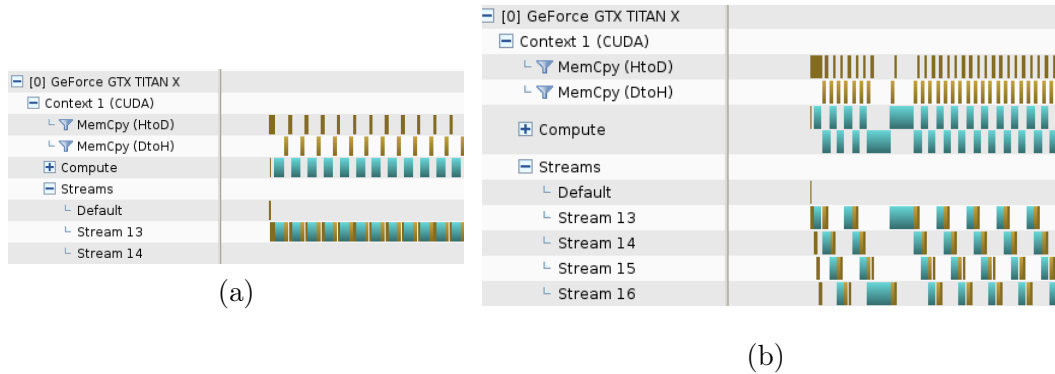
[0] GeForce GTX TITAN X
Context 1 (CUDA)
MemCpy (HtoD)
MemCpy (DtoH)
Compute
Streams
Default
Stream 13
Stream 14

(a)

[0] GeForce GTX TITAN X
Context 1 (CUDA)
MemCpy (HtoD)
MemCpy (DtoH)
Compute
Streams
Default
Stream 13
Stream 14
Stream 15
Stream 16

(b)